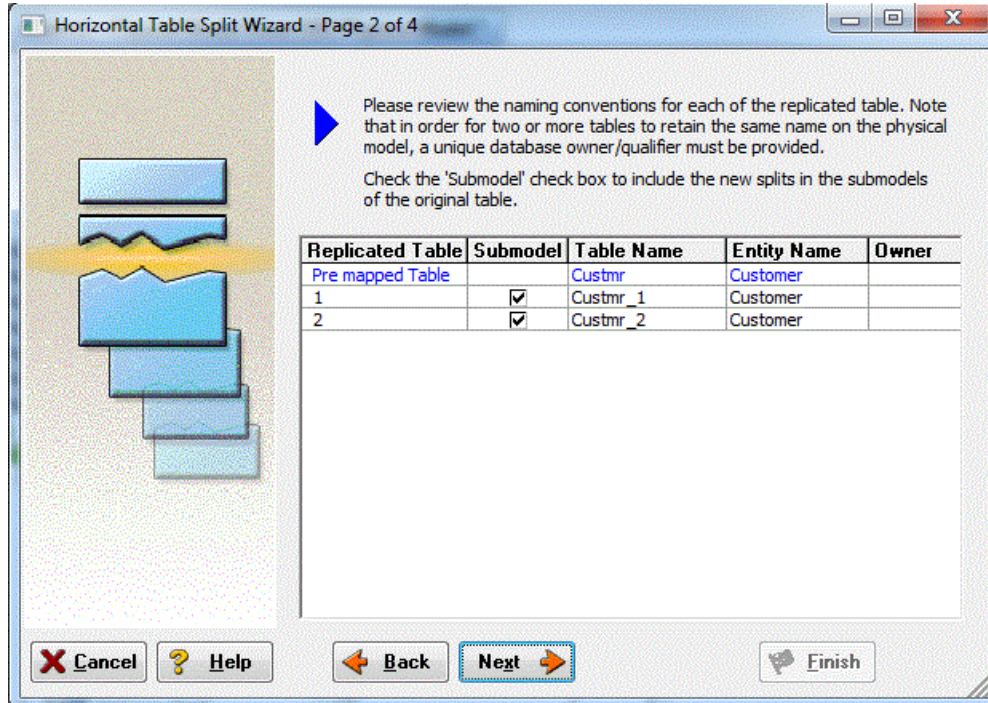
Horizontal Table Split Wizard - Page 2 of 4

Please review the naming conventions for each of the replicated table. Note that in order for two or more tables to retain the same name on the physical model, a unique database owner/qualifier must be provided.

Check the 'Submodel' check box to include the new splits in the submodels of the original table.

| Replicated Table | Submodel | Table Name | Entity Name | Owner |
|---|---|---|---|---|
| Pre mapped Table | | Custmr | Customer | |
| 1 | ☑ | Custmr_1 | Customer | |
| 2 | ☑ | Custmr_2 | Customer | |

Cancel   Help   Back   Next   Finish